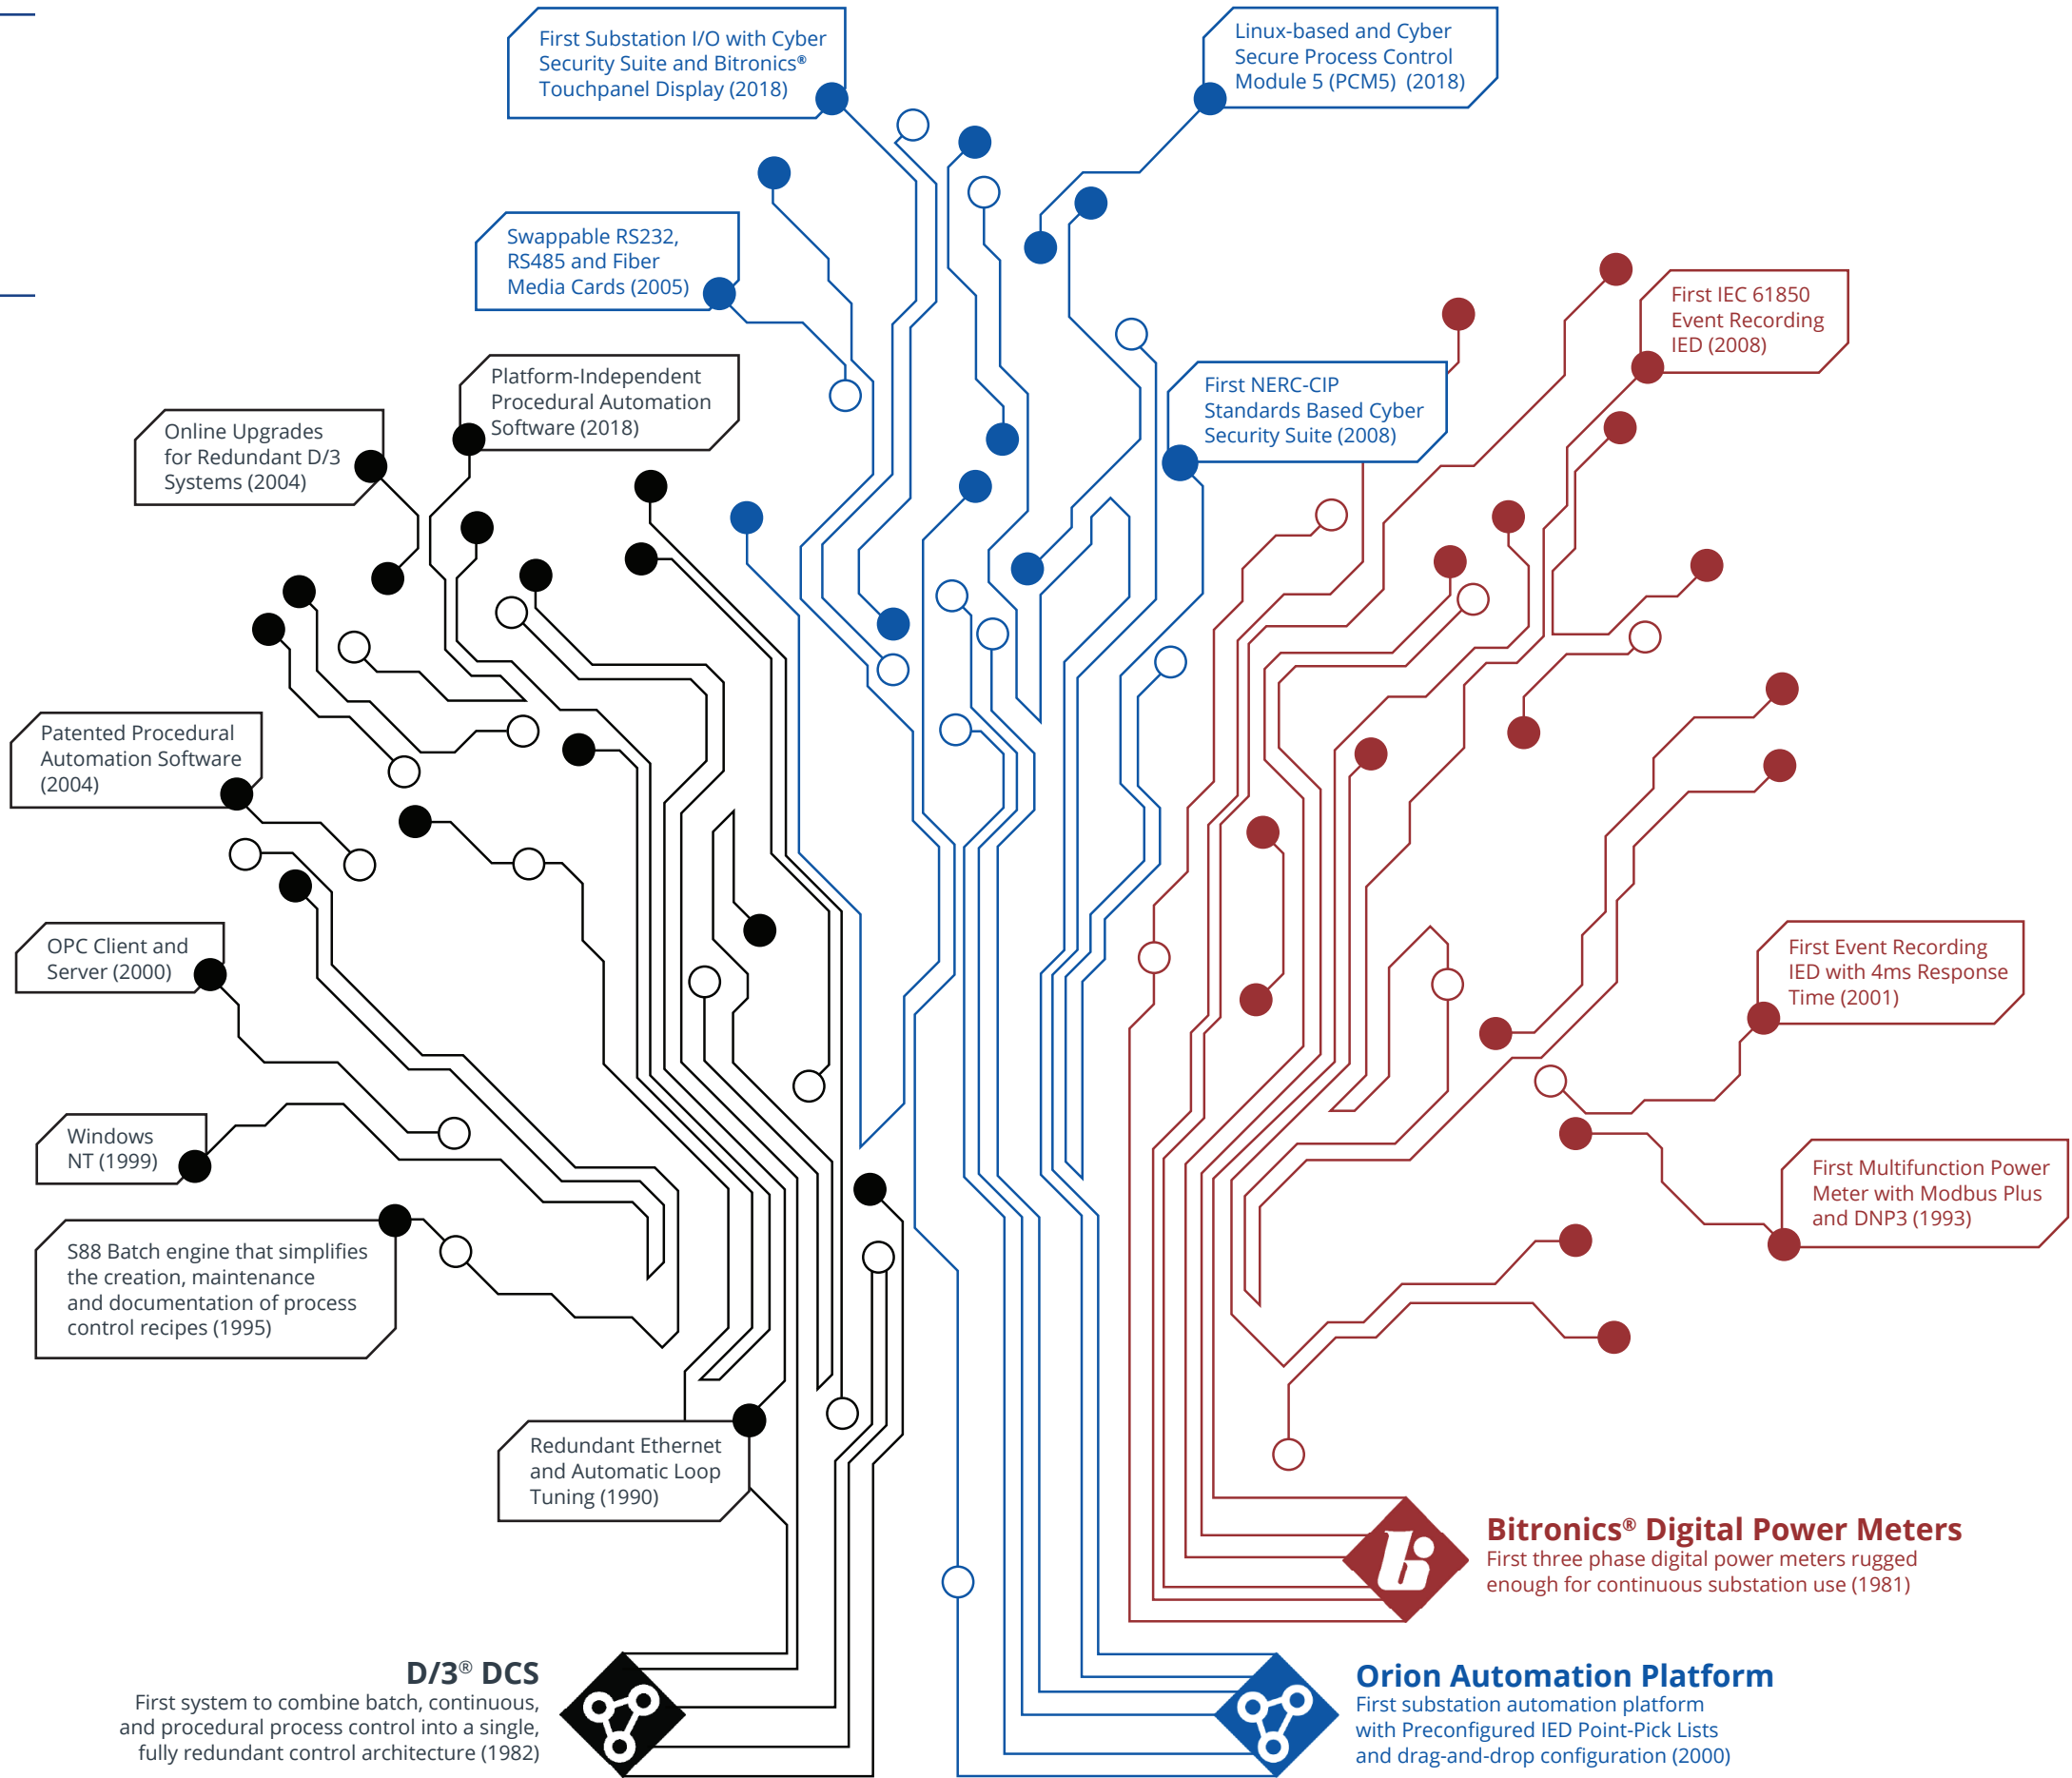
First Substation I/O with Cyber Security Suite and Bitronics® Touchpanel Display (2018)

Linux-based and Cyber Secure Process Control Module 5 (PCM5) (2018)

Swappable RS232, RS485 and Fiber Media Cards (2005)

First IEC 61850 Event Recording IED (2008)

Platform-Independent Procedural Automation Software (2018)

Online Upgrades for Redundant D/3 Systems (2004)

First NERC-CIP Standards Based Cyber Security Suite (2008)

Patented Procedural Automation Software (2004)

OPC Client and Server (2000)

First Event Recording IED with 4ms Response Time (2001)

Windows NT (1999)

First Multifunction Power Meter with Modbus Plus and DNP3 (1993)

S88 Batch engine that simplifies the creation, maintenance and documentation of process control recipes (1995)

Redundant Ethernet and Automatic Loop Tuning (1990)

Bitronics® Digital Power Meters
First three phase digital power meters rugged enough for continuous substation use (1981)

D/3® DCS
First system to combine batch, continuous, and procedural process control into a single, fully redundant control architecture (1982)

Orion Automation Platform
First substation automation platform with Preconfigured IED Point-Pick Lists and drag-and-drop configuration (2000)